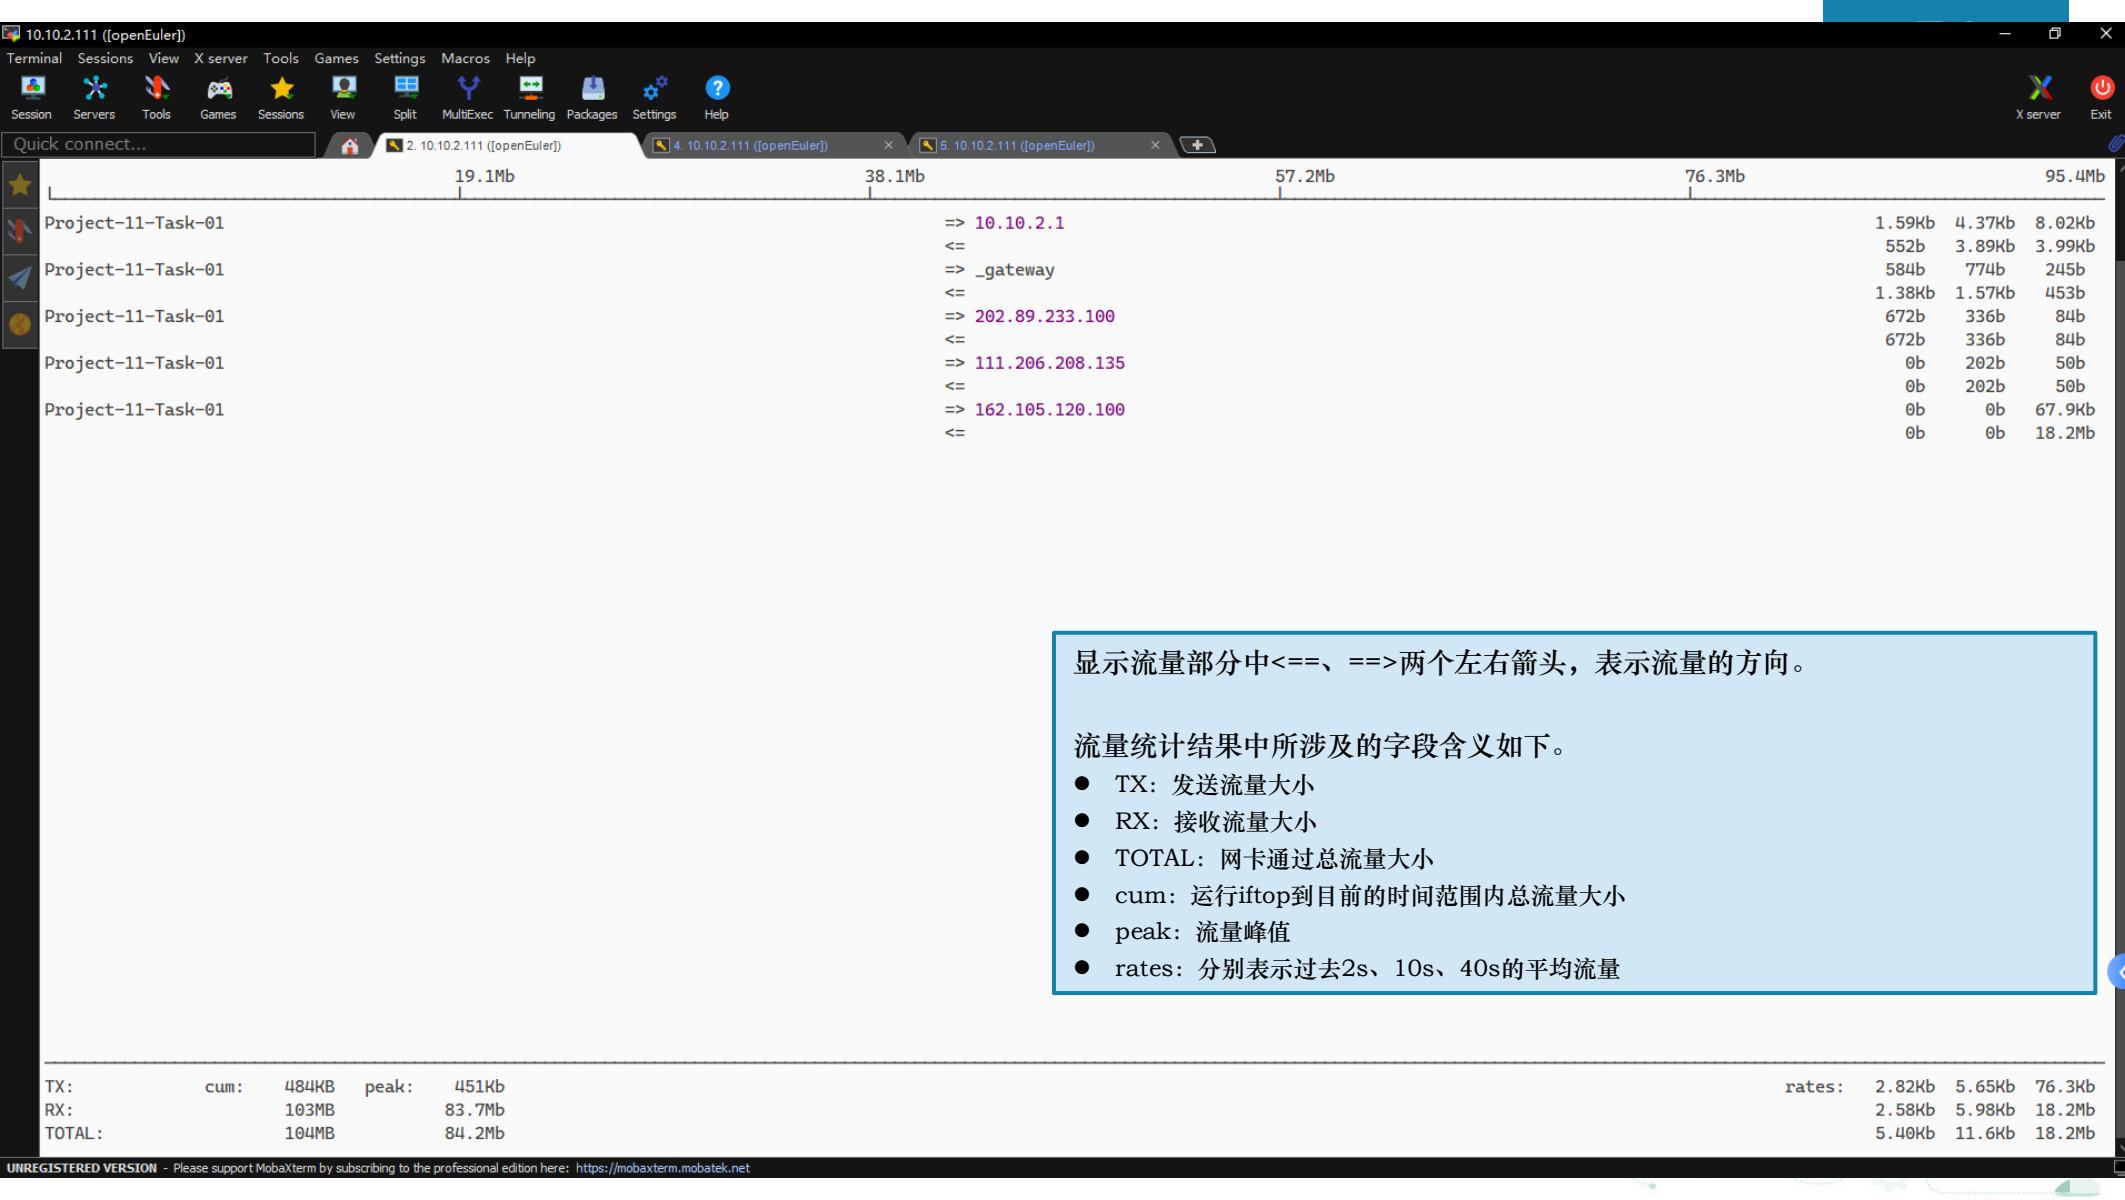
10.10.2.111 ([openEuler])

Terminal Sessions View X server Tools Games Settings Macros Help

Session Servers Tools Games Sessions View Split MultiExec Tunneling Packages Settings Help X server Exit

Quick connect...

2. 10.10.2.111 ([openEuler])
4. 10.10.2.111 ([openEuler])
5. 10.10.2.111 ([openEuler])

19.1Mb 38.1Mb 57.2Mb 76.3Mb 95.4Mb

| | | | | |
|---|---|---|---|---|
| Project-11-Task-01 | => 10.10.2.1 | 1.59Kb | 4.37Kb | 8.02Kb |
| | <= | 552b | 3.89Kb | 3.99Kb |
| Project-11-Task-01 | => _gateway | 584b | 774b | 245b |
| | <= | 1.38Kb | 1.57Kb | 453b |
| Project-11-Task-01 | => 202.89.233.100 | 672b | 336b | 84b |
| | <= | 672b | 336b | 84b |
| Project-11-Task-01 | => 111.206.208.135 | 0b | 202b | 50b |
| | <= | 0b | 202b | 50b |
| Project-11-Task-01 | => 162.105.120.100 | 0b | 0b | 67.9Kb |
| | <= | 0b | 0b | 18.2Mb |

显示流量部分中<==、==>两个左右箭头，表示流量的方向。

流量统计结果中所涉及的字段含义如下。
● TX：发送流量大小
● RX：接收流量大小
● TOTAL：网卡通过总流量大小
● cum：运行iftop到目前的时间范围内总流量大小
● peak：流量峰值
● rates：分别表示过去2s、10s、40s的平均流量

| | | | | | | | | |
|---|---|---|---|---|---|---|---|---|
| TX: | cum: | 484KB | peak: | 451Kb | rates: | 2.82Kb | 5.65Kb | 76.3Kb |
| RX: | | 103MB | | 83.7Mb | | 2.58Kb | 5.98Kb | 18.2Mb |
| TOTAL: | | 104MB | | 84.2Mb | | 5.40Kb | 11.6Kb | 18.2Mb |

UNREGISTERED VERSION - Please support MobaXterm by subscribing to the professional edition here: https://mobaxterm.mobatek.net